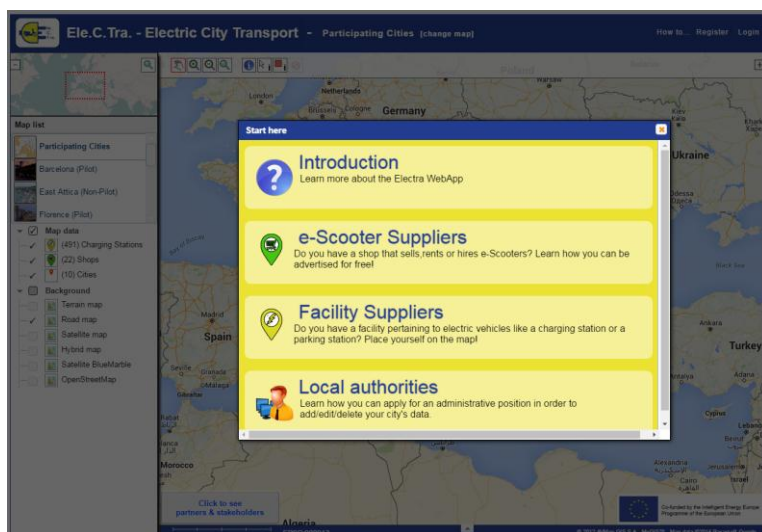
Ele.C.Tra. - Electric City Transport - Participating Cities [change map]

How to... Register Login

Map list

Participating Cities

Barcelona (Pilot)

East Attica (Non-Pilot)

Florence (Pilot)

Map data

(451) Charging Stations

(22) Shops

(10) Cities

Background

Terrain map

Road map

Satellite map

Hybrid map

Satellite BlueMarble

OpenStreetMap

Click to see partners & stakeholders

London

Netherlands

Germany

Ukraine

Spain

Turkey

Morocco

Algeria

Start here

Introduction
Learn more about the Electra WebApp

e-Scooter Suppliers
Do you have a shop that sells,rents or hires e-Scooters? Learn how you can be advertised for free!

Facility Suppliers
Do you have a facility pertaining to electric vehicles like a charging station or a parking station? Place yourself on the map!

Local authorities
Learn how you can apply for an administrative position in order to add/edit/delete your city's data.

Co-funded by the Intelligent Energy Europe Programme of the European Union